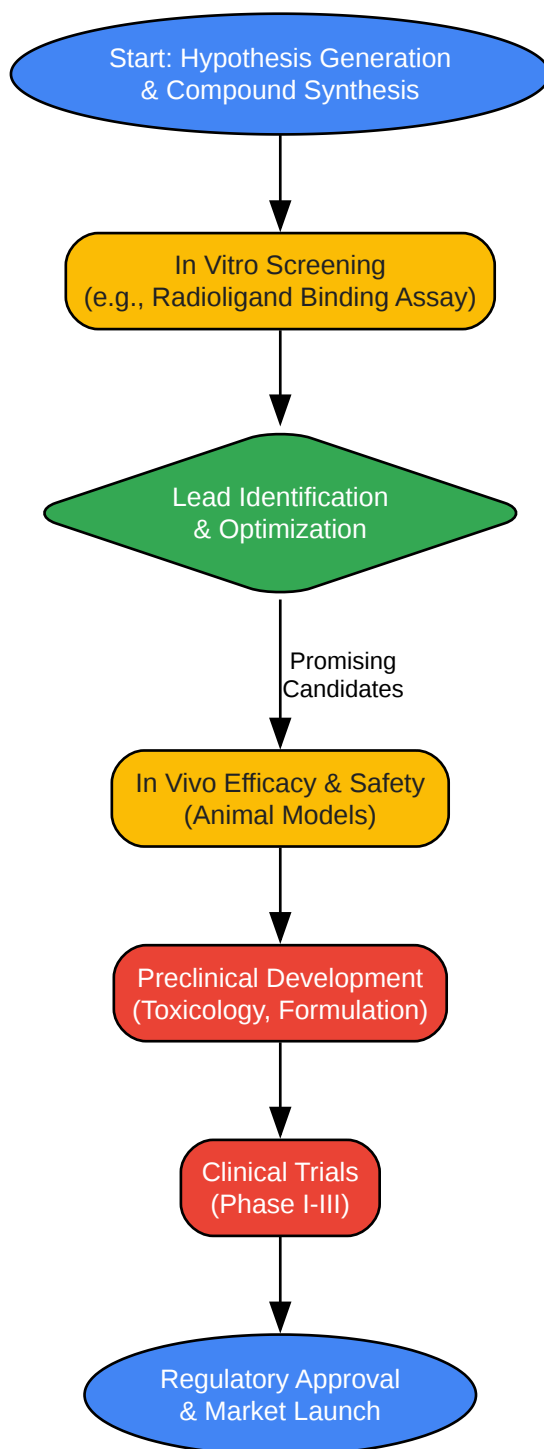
Start: Hypothesis Generation & Compound Synthesis

In Vitro Screening (e.g., Radioligand Binding Assay)

Lead Identification & Optimization

Promising Candidates

In Vivo Efficacy & Safety (Animal Models)

Preclinical Development (Toxicology, Formulation)

Clinical Trials (Phase I-III)

Regulatory Approval & Market Launch